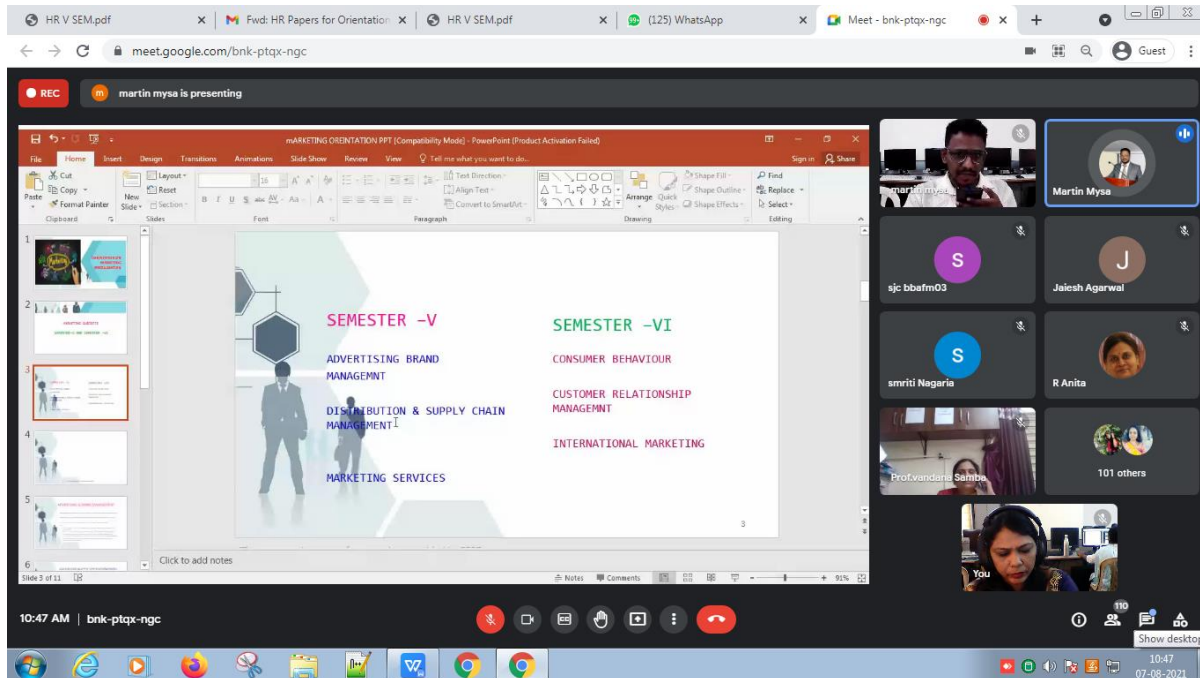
HR V SEM.pdf
Fwd: HR Papers for Orientation
HR V SEM.pdf
(125) WhatsApp
Meet - bnk-ptqx-ngc
Guest
meet.google.com/bnk-ptqx-ngc

REC
martin mysa is presenting

mARKETING OREINTATION PPT [Compatibility Mode] - PowerPoint (Product Activation Failed)
File Home Insert Design Transitions Animations Slide Show Review View Tell me what you want to do...
Sign in Share
Cut Copy Paste Format Painter Clipboard
New Slide Layout Reset Section Slides
Font Paragraph
Text Direction Align Text Convert to SmartArt
Arrange Quick Styles Shape Fill Shape Outline Shape Effects Drawing
Find Replace Select Editing

SEMESTER –V
ADVERTISING BRAND MANAGEMNT
DISTRIBUTION & SUPPLY CHAIN MANAGEMENT
MARKETING SERVICES

SEMESTER –VI
CONSUMER BEHAVIOUR
CUSTOMER RELATIONSHIP MANAGEMNT
INTERNATIONAL MARKETING

3

Click to add notes
Slide 3 of 11
Notes Comments 91%

martin mysa
Martin Mysa
S
sjc bbafm03
J
Jaiesh Agarwal
S
smriti Nagaria
R Anita
Prof.vandana Sambe
101 others
You

10:47 AM | bnk-ptqx-ngc
110
Show desktop
10:47
07-08-2021